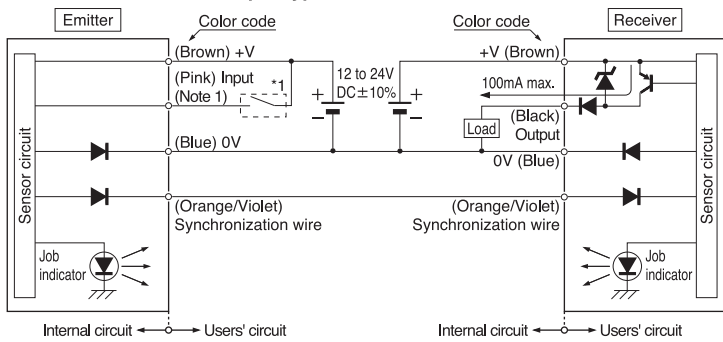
Emitter

Color code

(Brown) +V

(Pink) Input

(Note 1)

*1

Sensor circuit

(Blue) 0V

(Orange/Violet)
Synchronization wire

Job indicator

Internal circuit ← → Users' circuit

12 to 24V DC±10%

Color code

Receiver

+V (Brown)

100mA max.

(Black) Output

Load

0V (Blue)

(Orange/Violet)
Synchronization wire

Sensor circuit

Job indicator

Internal circuit ← → Users' circuit